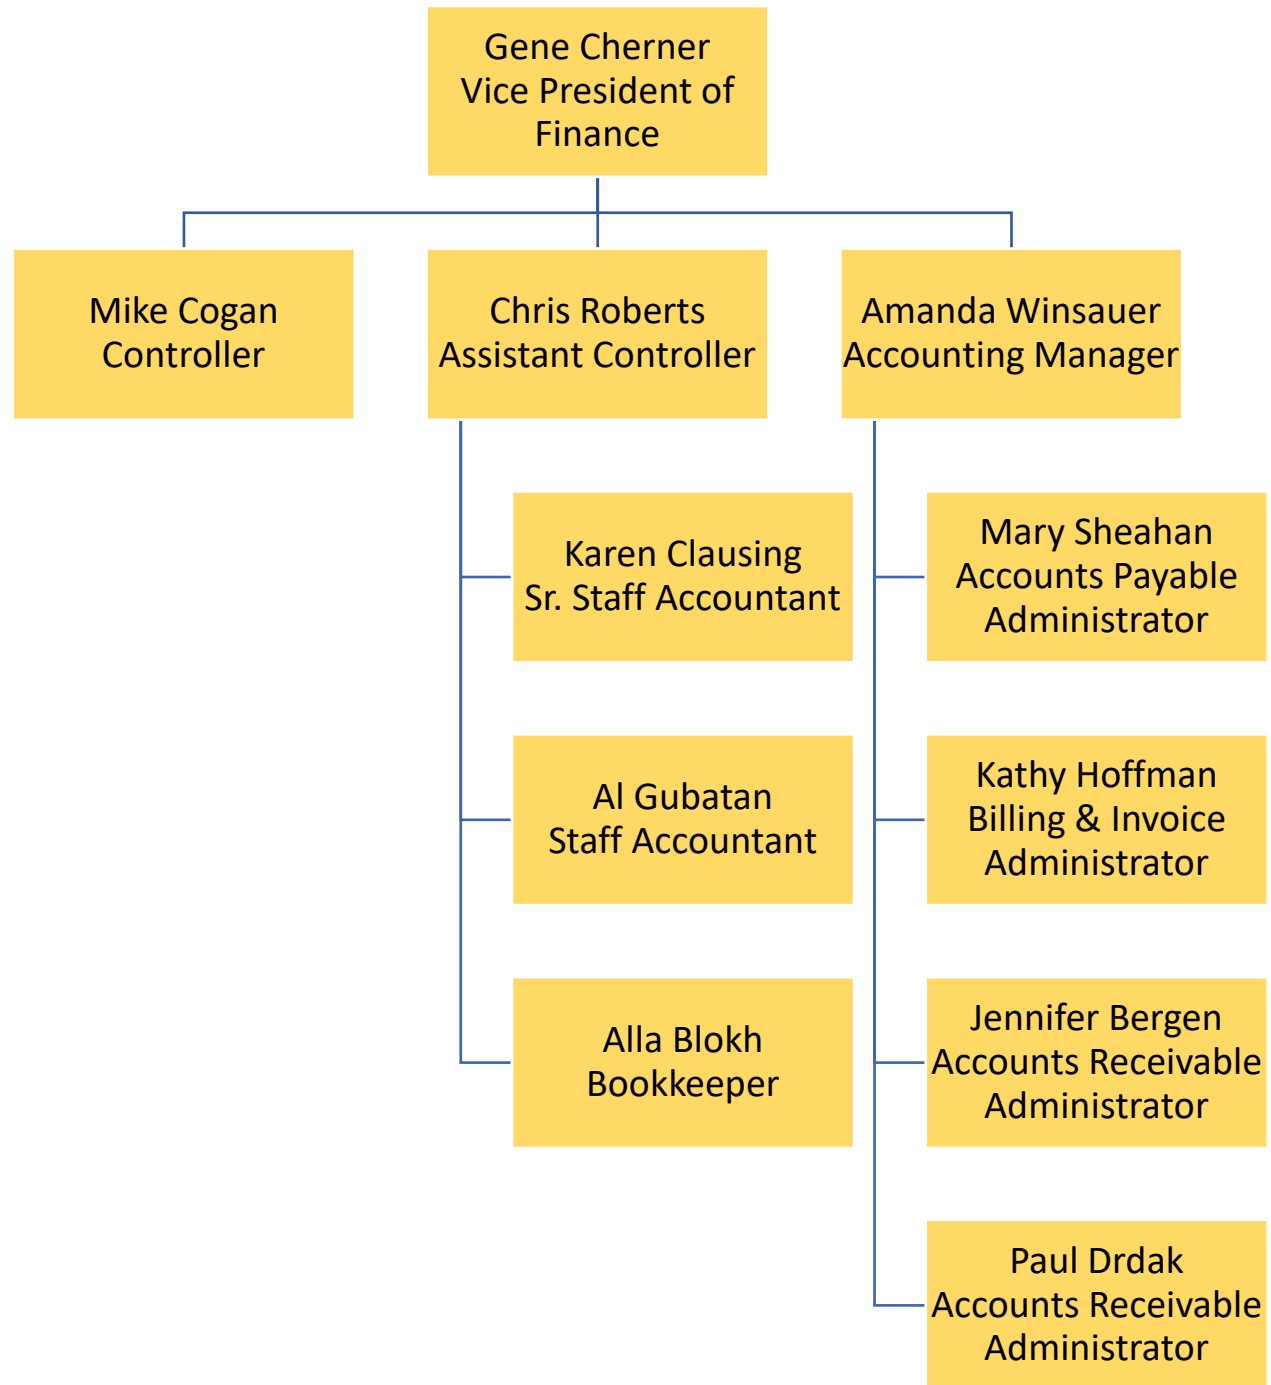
Gene Cherner
Vice President of Finance

Mike Cogan
Controller

Chris Roberts
Assistant Controller

Amanda Winsauer
Accounting Manager

Karen Clausing
Sr. Staff Accountant

Al Gubatan
Staff Accountant

Alla Blokh
Bookkeeper

Mary Sheahan
Accounts Payable Administrator

Kathy Hoffman
Billing & Invoice Administrator

Jennifer Bergen
Accounts Receivable Administrator

Paul Drdak
Accounts Receivable Administrator